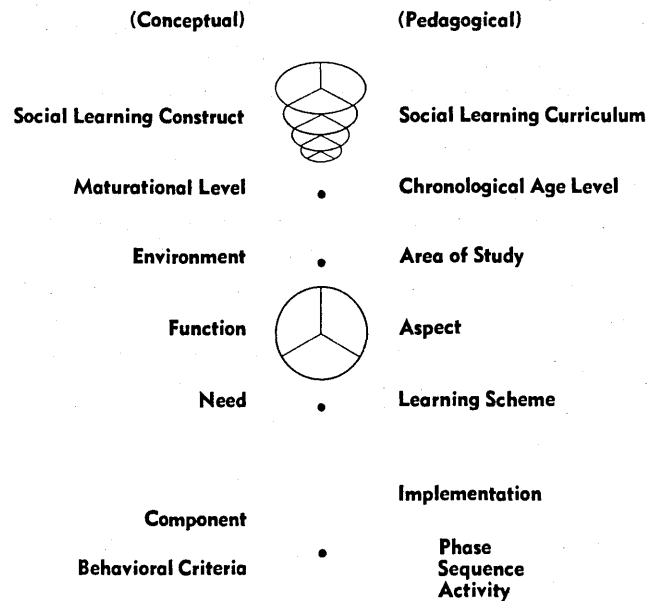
(Conceptual)

(Pedagogical)

Social Learning Construct

Social Learning Curriculum

Maturational Level

Chronological Age Level

Environment

Area of Study

Function

Aspect

Need

Learning Scheme

Implementation

Component

Behavioral Criteria

Phase
Sequence
Activity